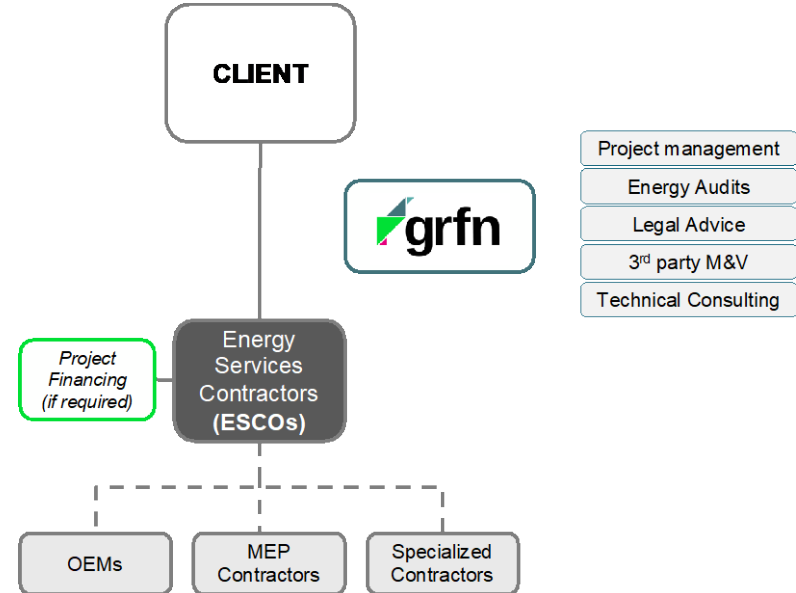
CLIENT

grfn

Project management

Energy Audits

Legal Advice

3$^{rd}$ party M&V

Technical Consulting

Project Financing (if required)

Energy Services Contractors (ESCOs)

OEMs

MEP Contractors

Specialized Contractors